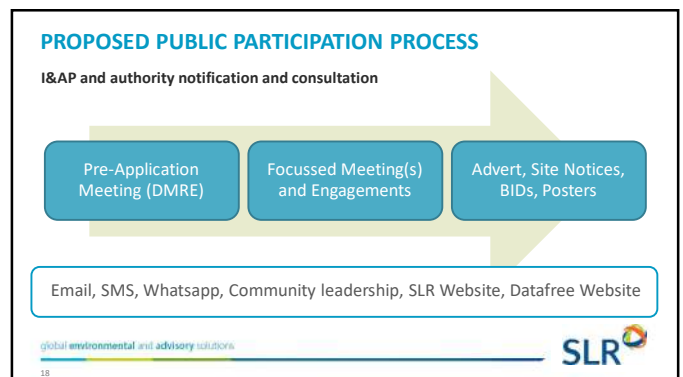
PROPOSED PUBLIC PARTICIPATION PROCESS

I&AP and authority notification and consultation

Pre-Application Meeting (DMRE)

Focussed Meeting(s) and Engagements

Advert, Site Notices, BIDs, Posters

Email, SMS, Whatsapp, Community leadership, SLR Website, Datafree Website

global environmental and advisory solutions

SLR

18